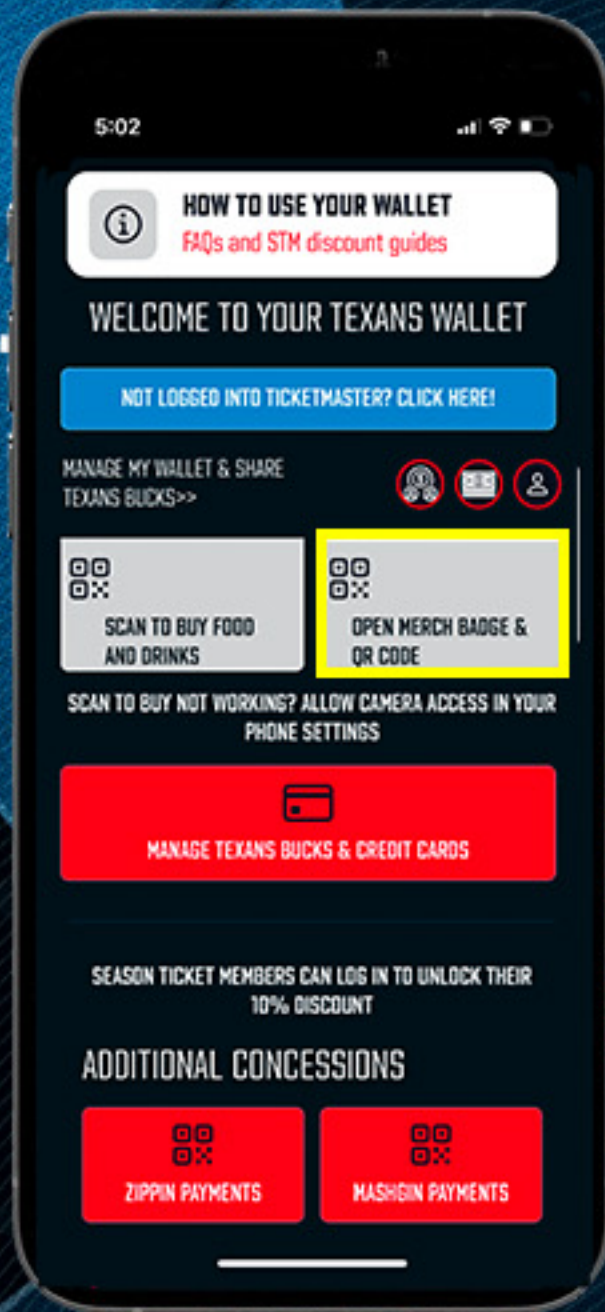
5:02

HOW TO USE YOUR WALLET
FAQs and STM discount guides

WELCOME TO YOUR TEXANS WALLET

NOT LOGGED INTO TICKETMASTER? CLICK HERE!

MANAGE MY WALLET & SHARE TEXANS BUCKS>>

SCAN TO BUY FOOD AND DRINKS

OPEN MERCH BADGE & QR CODE

SCAN TO BUY NOT WORKING? ALLOW CAMERA ACCESS IN YOUR PHONE SETTINGS

MANAGE TEXANS BUCKS & CREDIT CARDS

SEASON TICKET MEMBERS CAN LOG IN TO UNLOCK THEIR 10% DISCOUNT

ADDITIONAL CONCESSIONS

ZIPPIN PAYMENTS

MASHGIN PAYMENTS